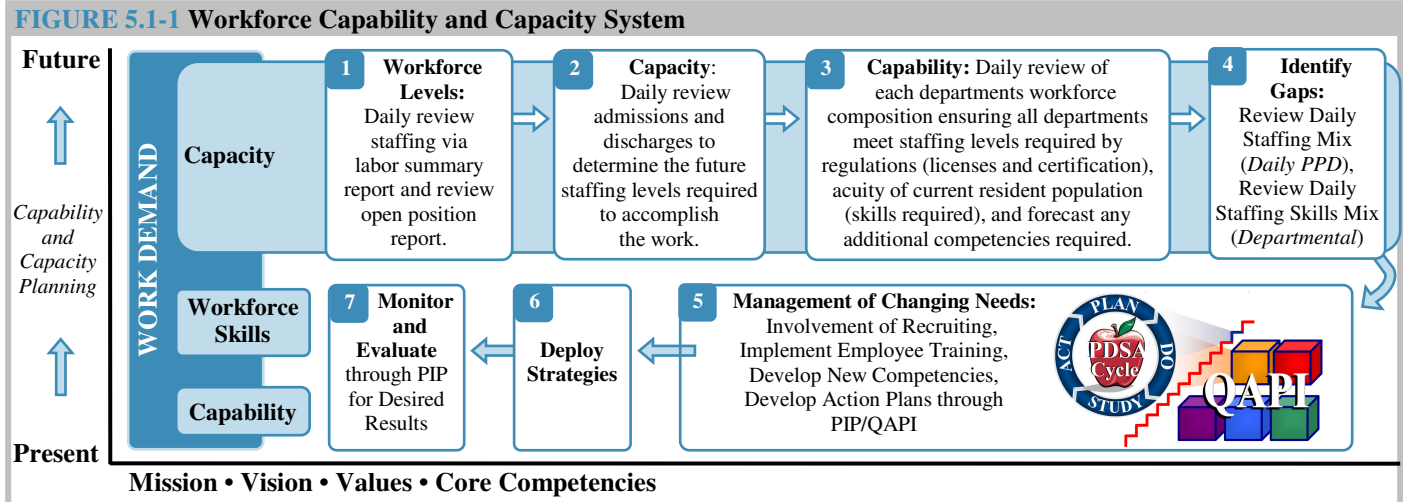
FIGURE 5.1-1 Workforce Capability and Capacity System

Future

Capability and Capacity Planning

Present

WORK DEMAND

Capacity

Workforce Skills

Capability

1 Workforce Levels: Daily review staffing via labor summary report and review open position report.

2 Capacity: Daily review admissions and discharges to determine the future staffing levels required to accomplish the work.

3 Capability: Daily review of each departments workforce composition ensuring all departments meet staffing levels required by regulations (licenses and certification), acuity of current resident population (skills required), and forecast any additional competencies required.

4 Identify Gaps: Review Daily Staffing Mix (Daily PPD), Review Daily Staffing Skills Mix (Departmental)

5 Management of Changing Needs: Involvement of Recruiting, Implement Employee Training, Develop New Competencies, Develop Action Plans through PIP/QAPI

PLAN DO STUDY ACT PDSA Cycle

QAPI

6 Deploy Strategies

7 Monitor and Evaluate through PIP for Desired Results

Mission • Vision • Values • Core Competencies